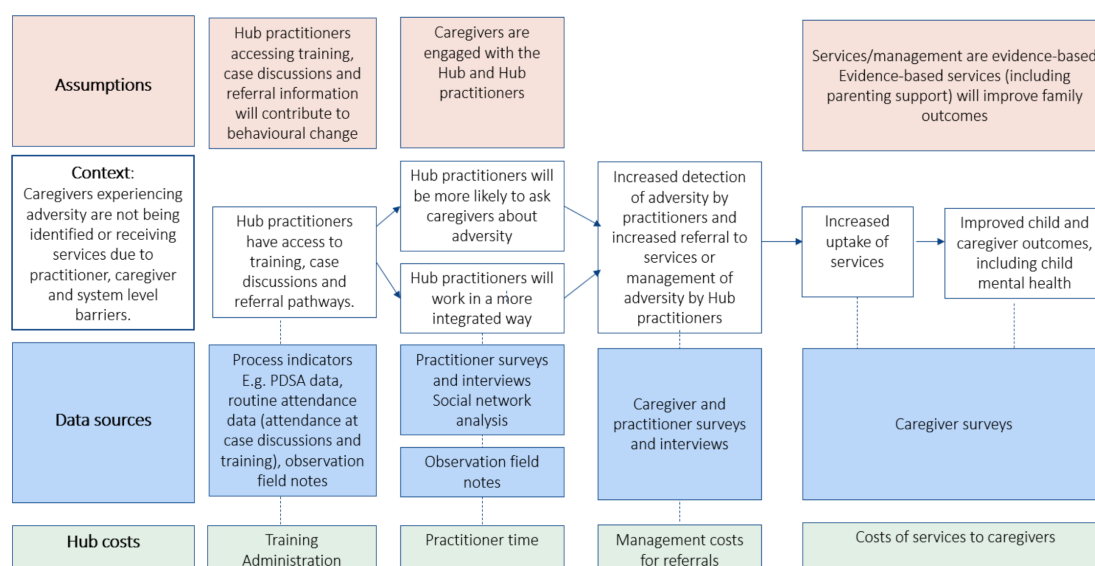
Assumptions

Hub practitioners accessing training, case discussions and referral information will contribute to behavioural change

Caregivers are engaged with the Hub and Hub practitioners

Services/management are evidence-based Evidence-based services (including parenting support) will improve family outcomes

Context:
Caregivers experiencing adversity are not being identified or receiving services due to practitioner, caregiver and system level barriers.

Hub practitioners have access to training, case discussions and referral pathways.

Hub practitioners will be more likely to ask caregivers about adversity

Hub practitioners will work in a more integrated way

Increased detection of adversity by practitioners and increased referral to services or management of adversity by Hub practitioners

Increased uptake of services

Improved child and caregiver outcomes, including child mental health

Data sources

Process indicators E.g. PDSA data, routine attendance data (attendance at case discussions and training), observation field notes

Practitioner surveys and interviews Social network analysis

Observation field notes

Caregiver and practitioner surveys and interviews

Caregiver surveys

Hub costs

Training Administration

Practitioner time

Management costs for referrals

Costs of services to caregivers